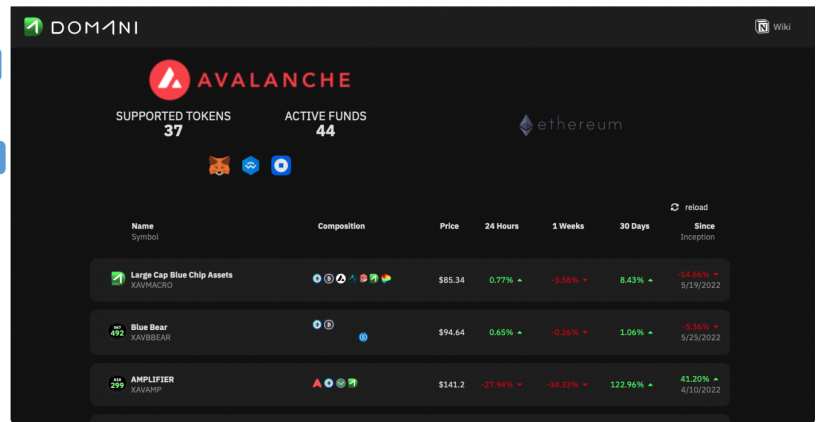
DOMANI

Wiki

AVALANCHE

SUPPORTED TOKENS
37

ACTIVE FUNDS
44

ethereum

reload

| Name Symbol | Composition | Price | 24 Hours | 1 Weeks | 30 Days | Since Inception |
|---|---|---|---|---|---|---|
| Large Cap Blue Chip Assets XAVMACRO | | \$85.34 | 0.77% | -3.58% | 8.43% | -14.66% 5/19/2022 |
| Blue Bear XAVBBEAR | | \$94.64 | 0.65% | -0.26% | 1.06% | -5.36% 5/25/2022 |
| AMPLIFIER XAVAMP | | \$141.2 | -27.94% | -34.33% | 122.96% | 41.20% 4/10/2022 |